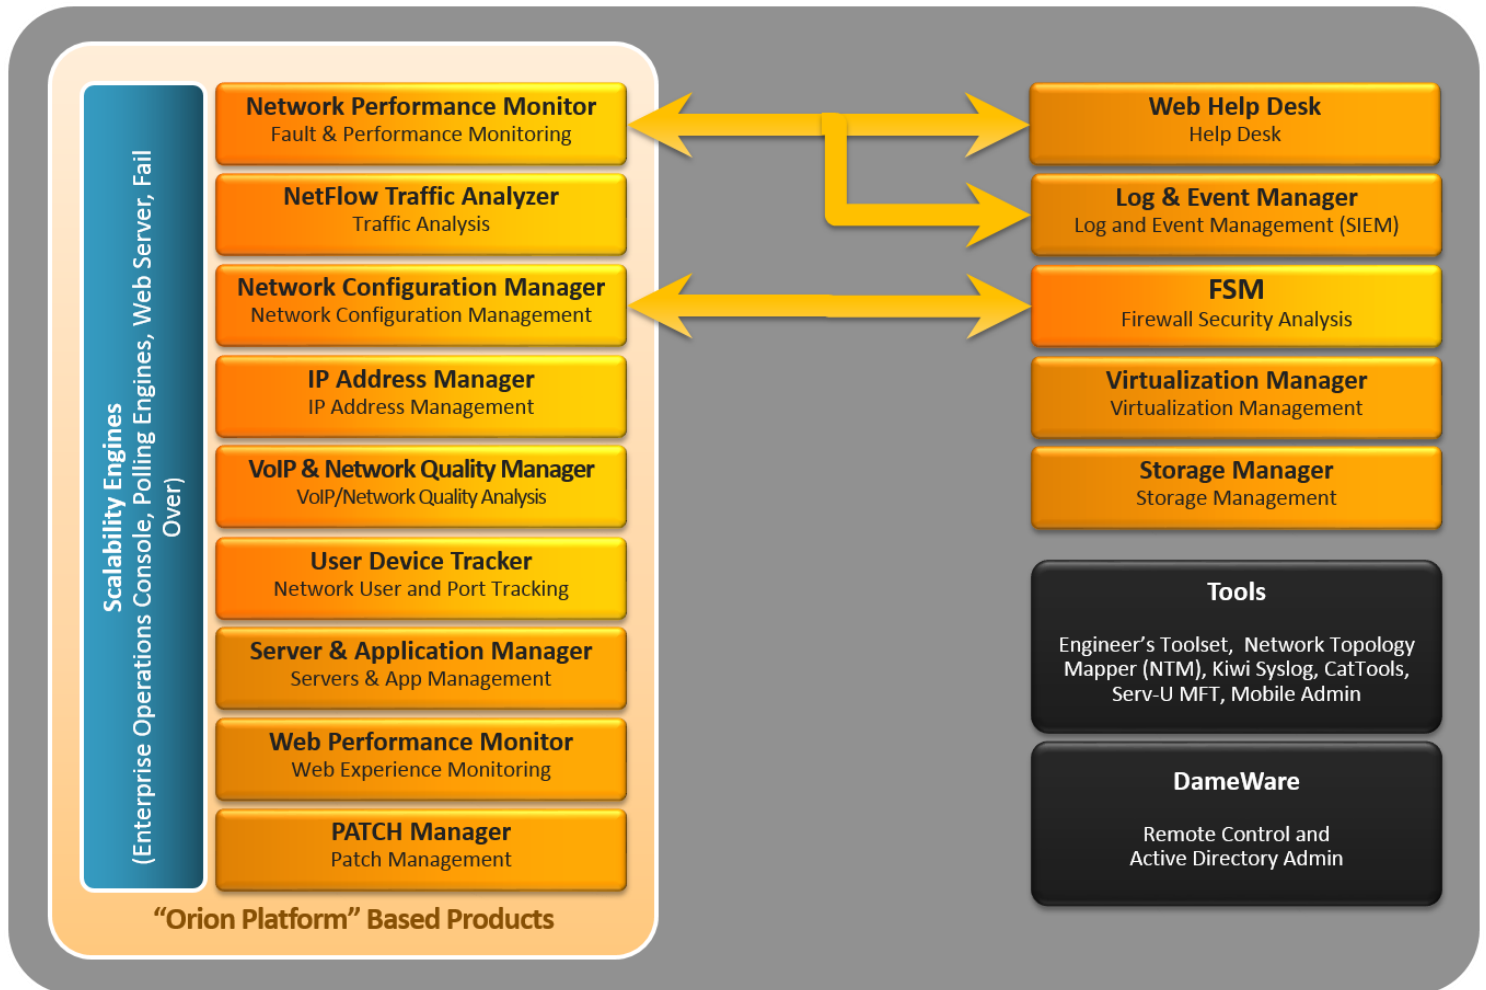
Scalability Engines
(Enterprise Operations Console, Polling Engines, Web Server, Fail Over)

Network Performance Monitor
Fault & Performance Monitoring

NetFlow Traffic Analyzer
Traffic Analysis

Network Configuration Manager
Network Configuration Management

IP Address Manager
IP Address Management

VoIP & Network Quality Manager
VoIP/Network Quality Analysis

User Device Tracker
Network User and Port Tracking

Server & Application Manager
Servers & App Management

Web Performance Monitor
Web Experience Monitoring

PATCH Manager
Patch Management

"Orion Platform" Based Products

Web Help Desk
Help Desk

Log & Event Manager
Log and Event Management (SIEM)

FSM
Firewall Security Analysis

Virtualization Manager
Virtualization Management

Storage Manager
Storage Management

Tools

Engineer's Toolset, Network Topology Mapper (NTM), Kiwi Syslog, CatTools, Serv-U MFT, Mobile Admin

DameWare

Remote Control and Active Directory Admin